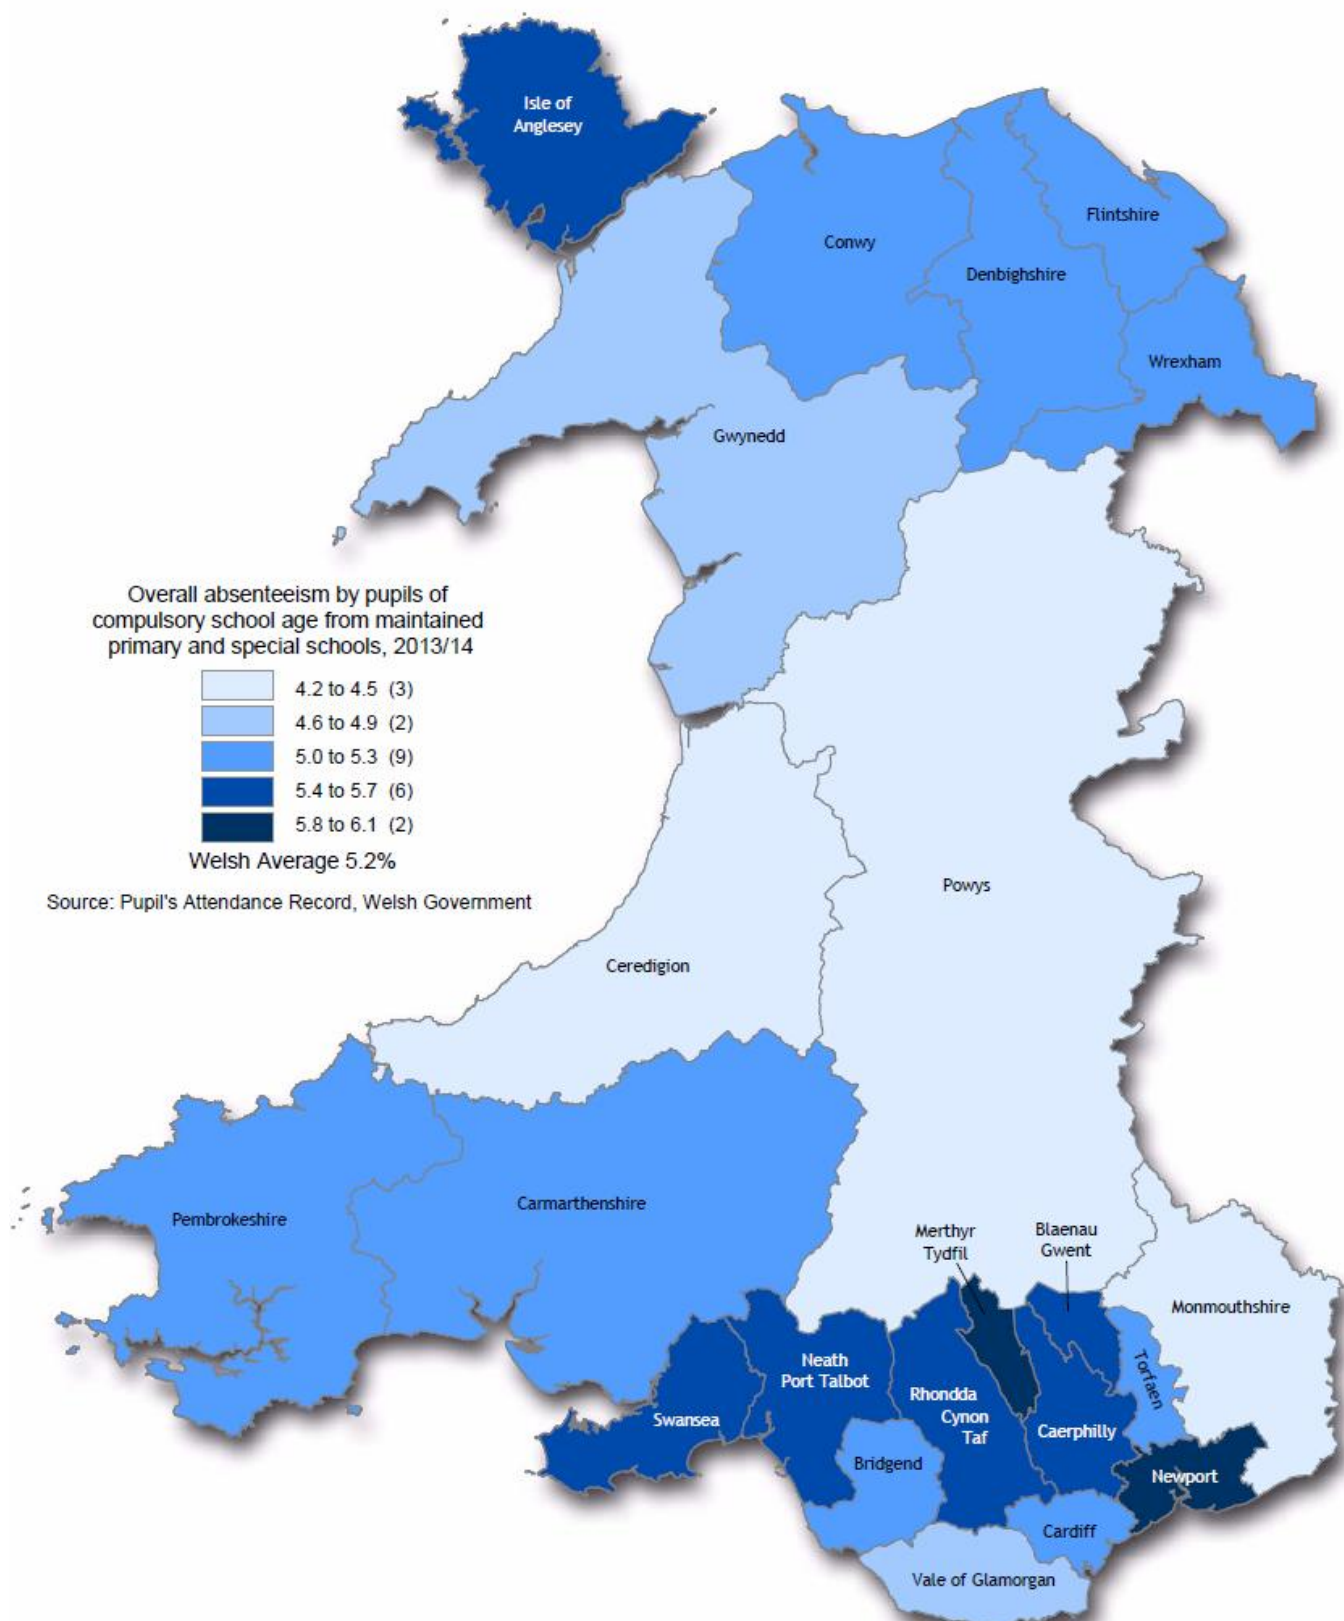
Isle of Anglesey

Conwy

Flintshire

Denbighshire

Wrexham

Gwynedd

Overall absenteeism by pupils of compulsory school age from maintained primary and special schools, 2013/14

4.2 to 4.5 (3)
4.6 to 4.9 (2)
5.0 to 5.3 (9)
5.4 to 5.7 (6)
5.8 to 6.1 (2)

Welsh Average 5.2%

Source: Pupil's Attendance Record, Welsh Government

Powys

Ceredigion

Pembrokeshire

Carmarthenshire

Merthyr Tydfil

Blaenau Gwent

Monmouthshire

Neath Port Talbot

Torfaen

Rhondda Cynon Taf

Swansea

Caerphilly

Bridgend

Newport

Cardiff

Vale of Glamorgan